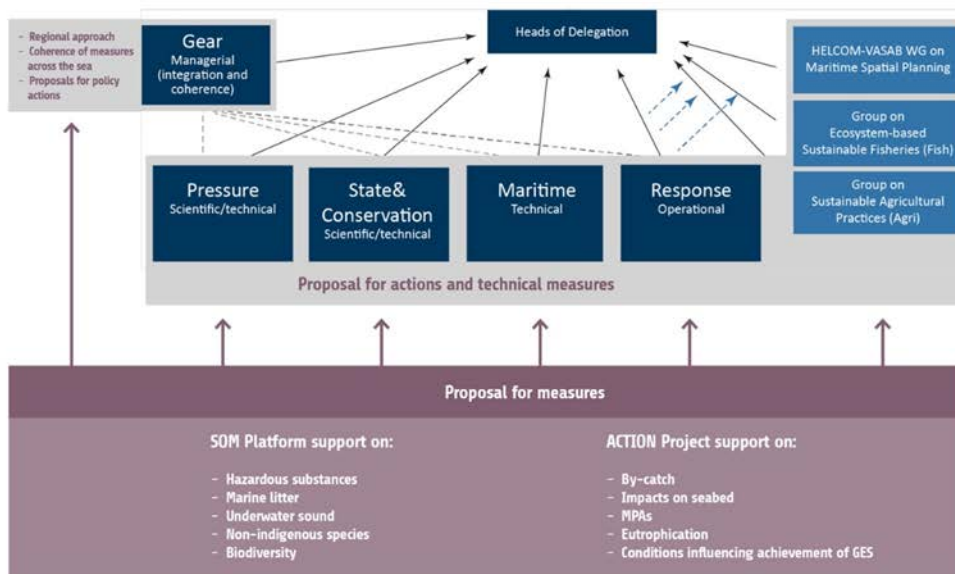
- Regional approach
- Coherence of measures across the sea
- Proposals for policy actions

Gear
Managerial (integration and coherence)

Heads of Delegation

HELCOM-VASAB WG on Maritime Spatial Planning

Group on Ecosystem-based Sustainable Fisheries (Fish)

Group on Sustainable Agricultural Practices (Agri)

Pressure
Scientific/technical

State& Conservation
Scientific/technical

Maritime
Technical

Response
Operational

Proposal for actions and technical measures

Proposal for measures

SOM Platform support on:
- Hazardous substances
- Marine litter
- Underwater sound
- Non-indigenous species
- Biodiversity

ACTION Project support on:
- By-catch
- Impacts on seabed
- MPAs
- Eutrophication
- Conditions influencing achievement of GES